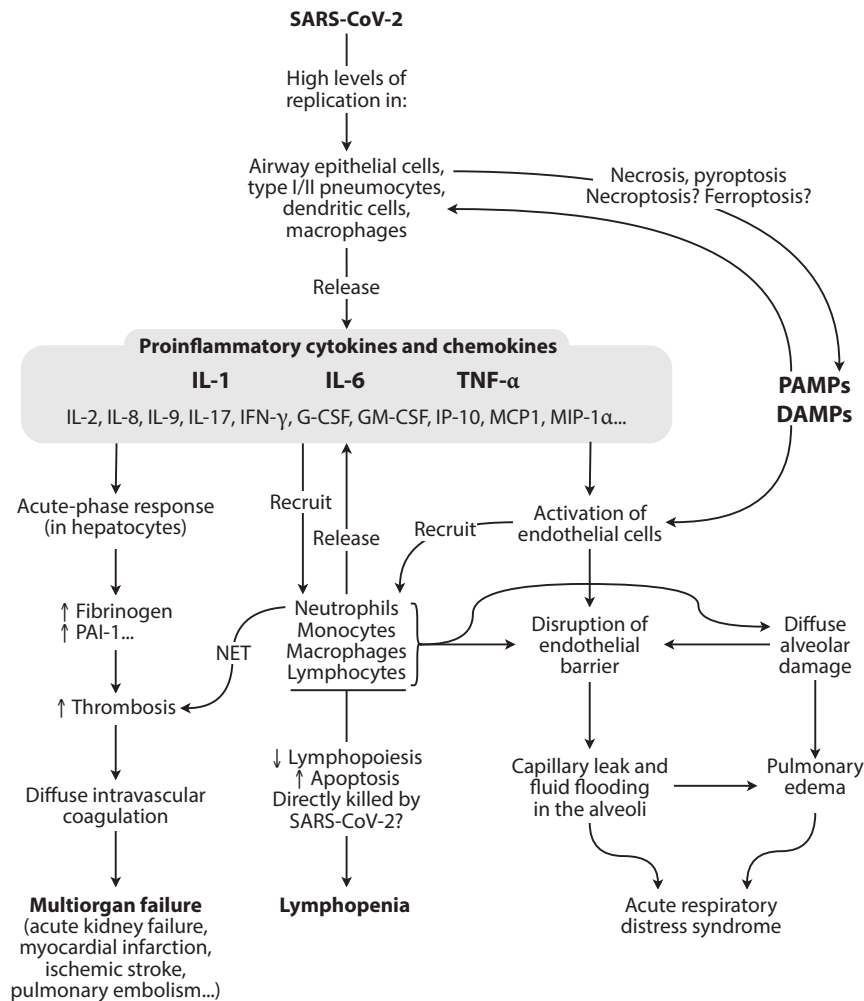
SARS-CoV-2

High levels of replication in:

Airway epithelial cells, type I/II pneumocytes, dendritic cells, macrophages

Necrosis, pyroptosis
Necroptosis? Ferroptosis?

Release

Proinflammatory cytokines and chemokines

IL-1 IL-6 TNF-α

IL-2, IL-8, IL-9, IL-17, IFN-γ, G-CSF, GM-CSF, IP-10, MCP1, MIP-1α...

PAMPs
DAMPs

Acute-phase response (in hepatocytes)

Recruit

Release

Recruit

Activation of endothelial cells

↑ Fibrinogen
↑ PAI-1...

Neutrophils
Monocytes
Macrophages
Lymphocytes

NET

Disruption of endothelial barrier

Diffuse alveolar damage

↑ Thrombosis

↓ Lymphopoiesis
↑ Apoptosis
Directly killed by SARS-CoV-2?

Capillary leak and fluid flooding in the alveoli

Pulmonary edema

Diffuse intravascular coagulation

Multiorgan failure
(acute kidney failure, myocardial infarction, ischemic stroke, pulmonary embolism...)

Lymphopenia

Acute respiratory distress syndrome